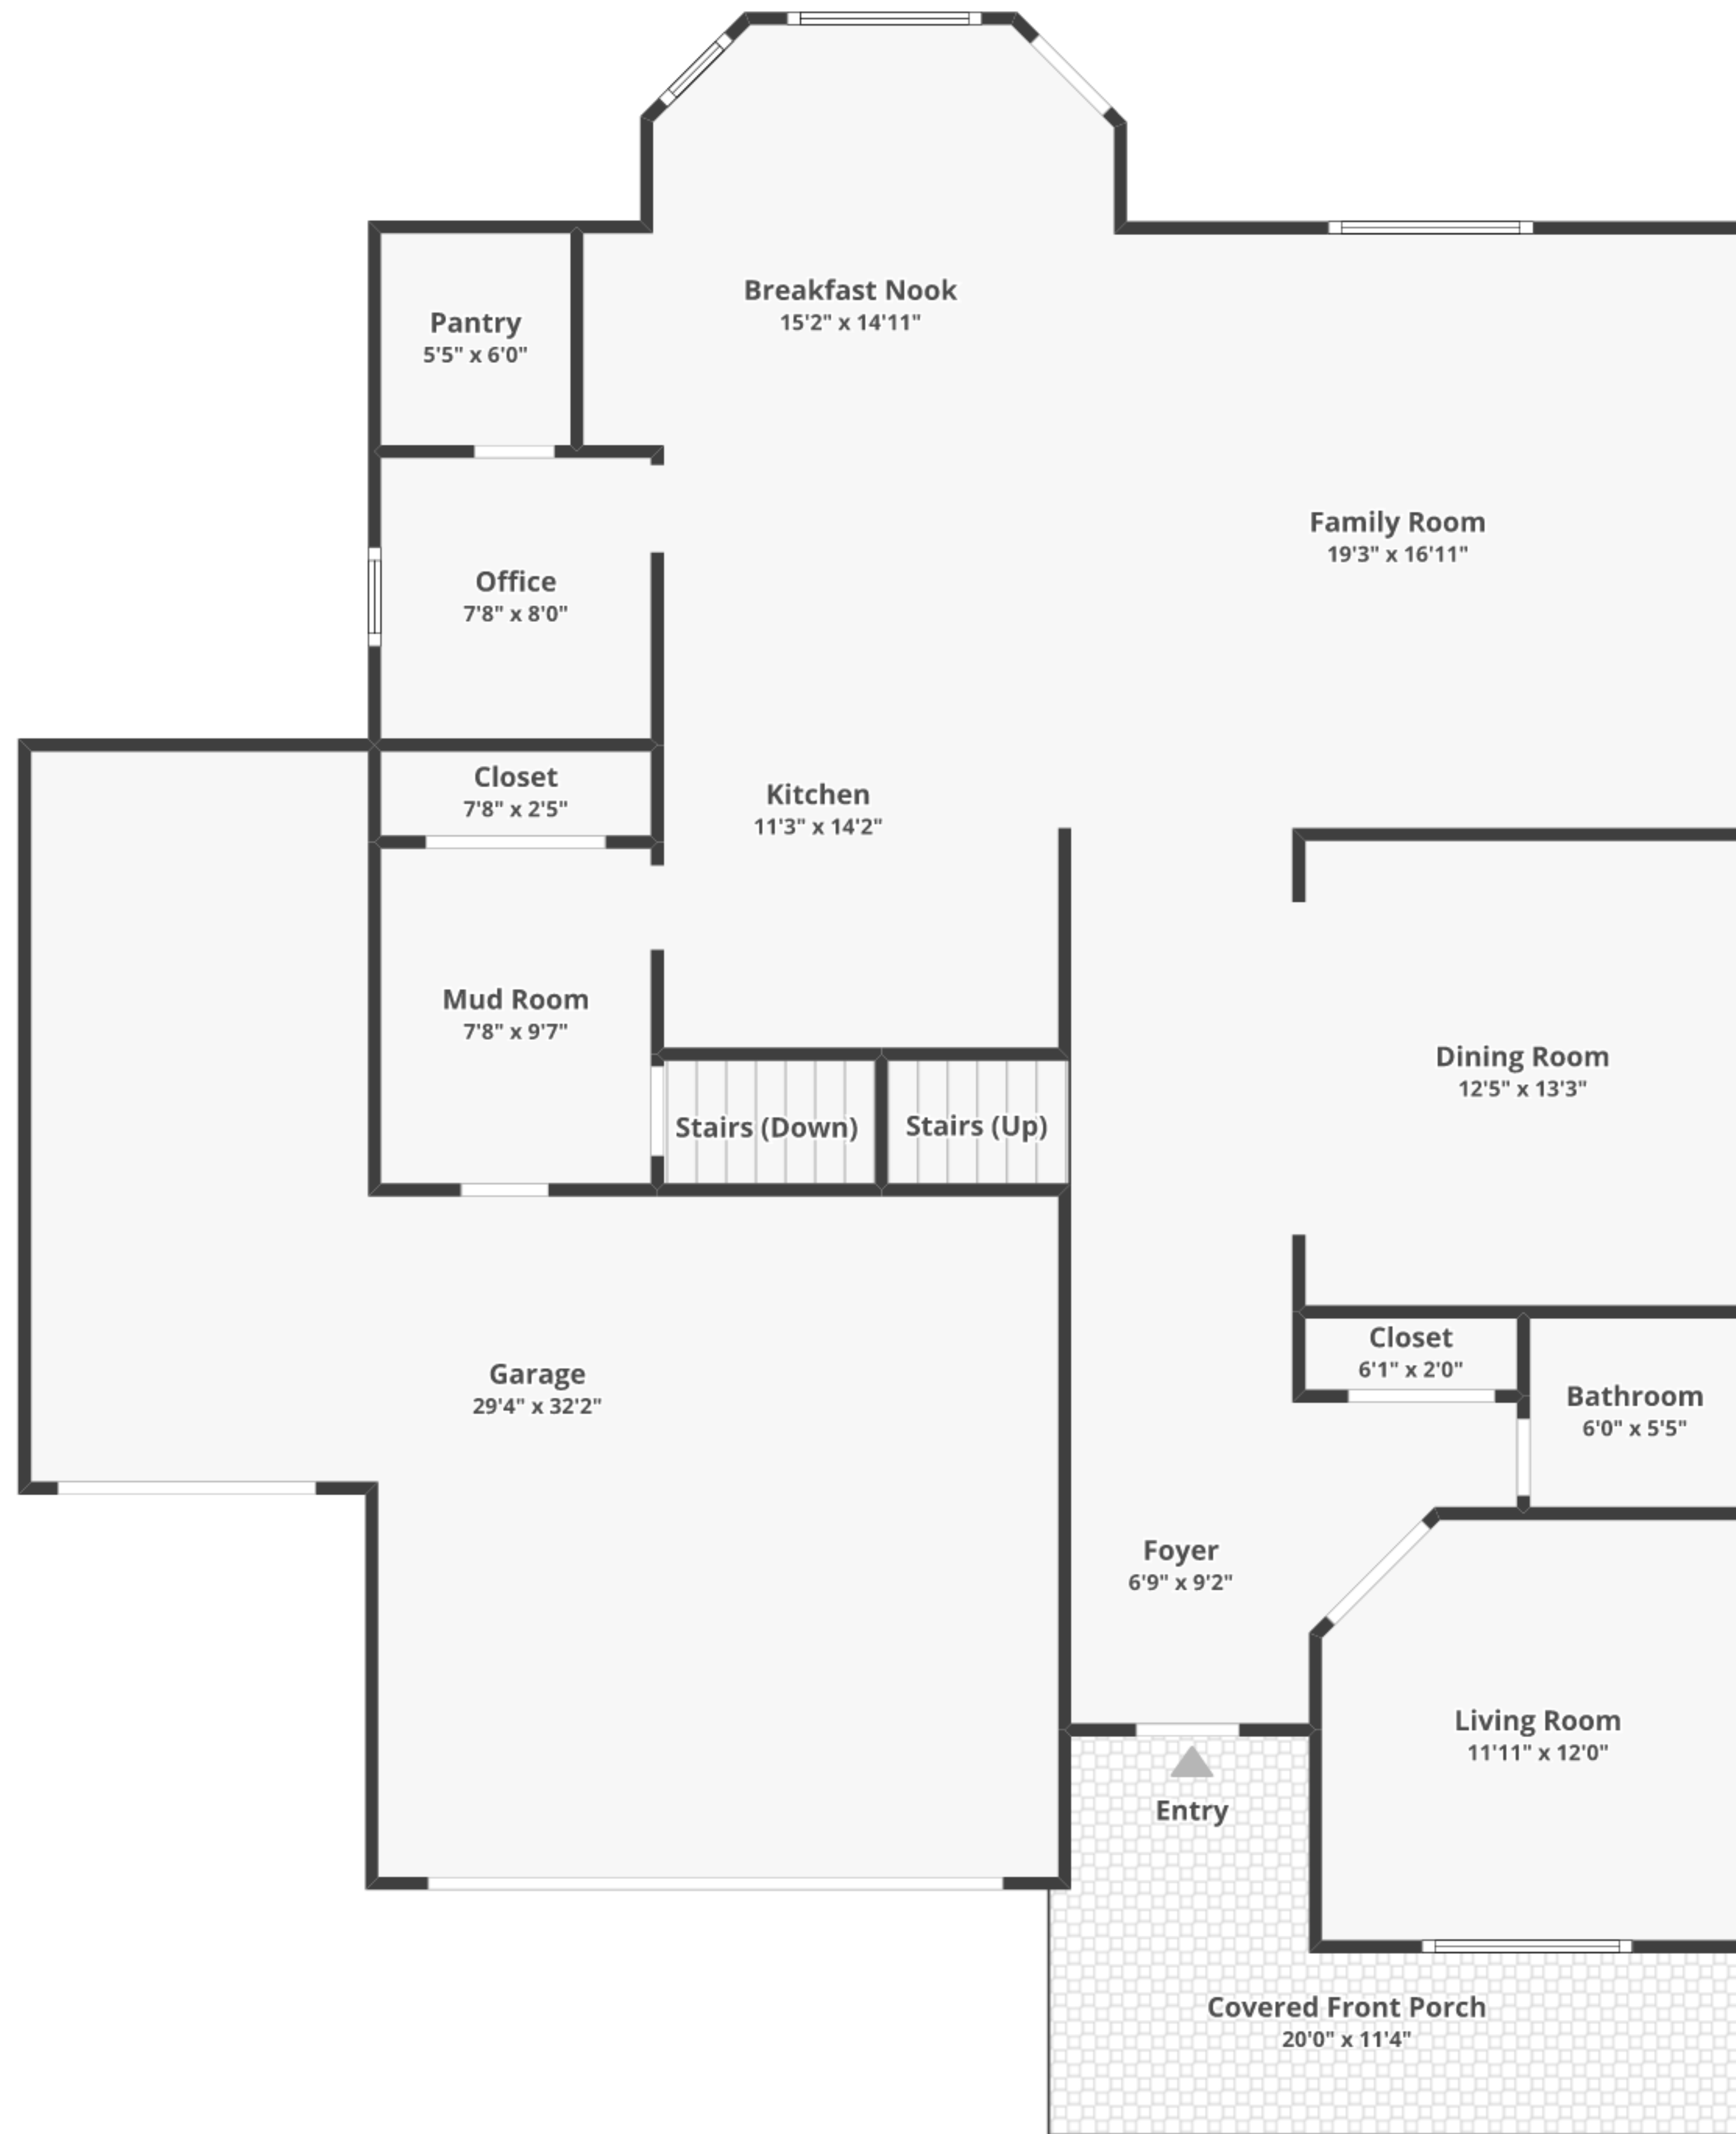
Breakfast Nook
15'2" x 14'11"

Pantry
5'5" x 6'0"

Family Room
19'3" x 16'11"

Office
7'8" x 8'0"

Closet
7'8" x 2'5"

Kitchen
11'3" x 14'2"

Mud Room
7'8" x 9'7"

Dining Room
12'5" x 13'3"

Stairs (Down)

Stairs (Up)

Closet
6'1" x 2'0"

Bathroom
6'0" x 5'5"

Garage
29'4" x 32'2"

Foyer
6'9" x 9'2"

Living Room
11'11" x 12'0"

Entry

Covered Front Porch
20'0" x 11'4"